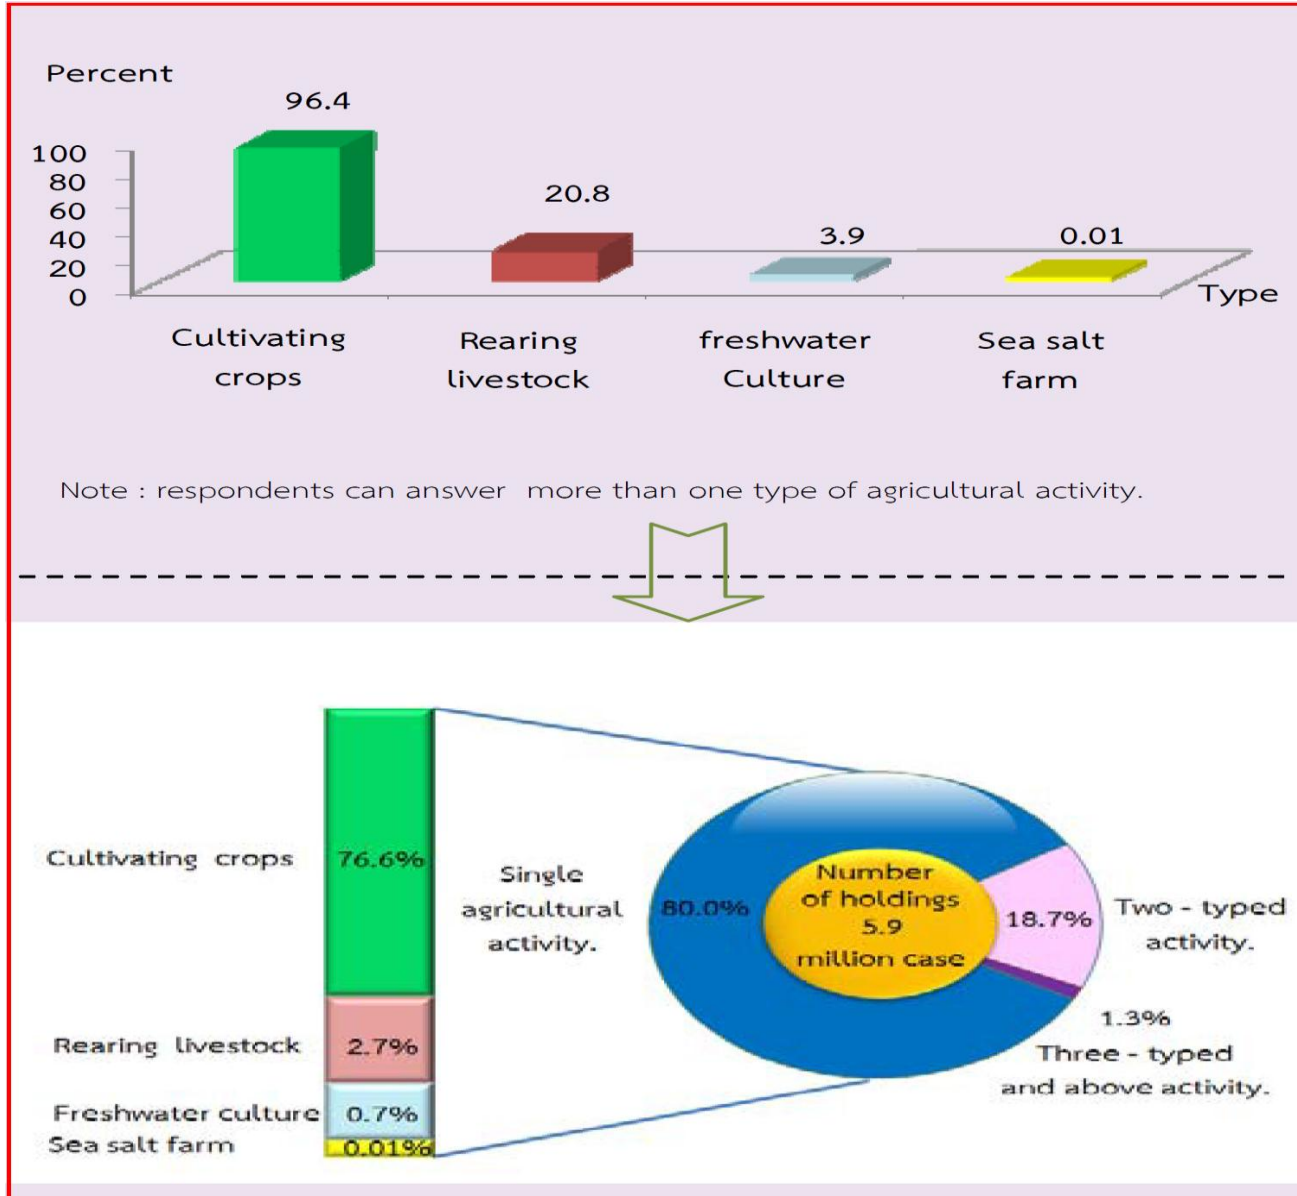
Percent

96.4

100
80
60
40
20
0

20.8

3.9

0.01

Type

Cultivating crops

Rearing livestock

freshwater Culture

Sea salt farm

Note : respondents can answer more than one type of agricultural activity.

Cultivating crops

76.6%

Rearing livestock

2.7%

Freshwater culture

0.7%

Sea salt farm

0.01%

Single agricultural activity.

80.0%

Number of holdings 5.9 million case

18.7%

Two - typed activity.

1.3%

Three - typed and above activity.